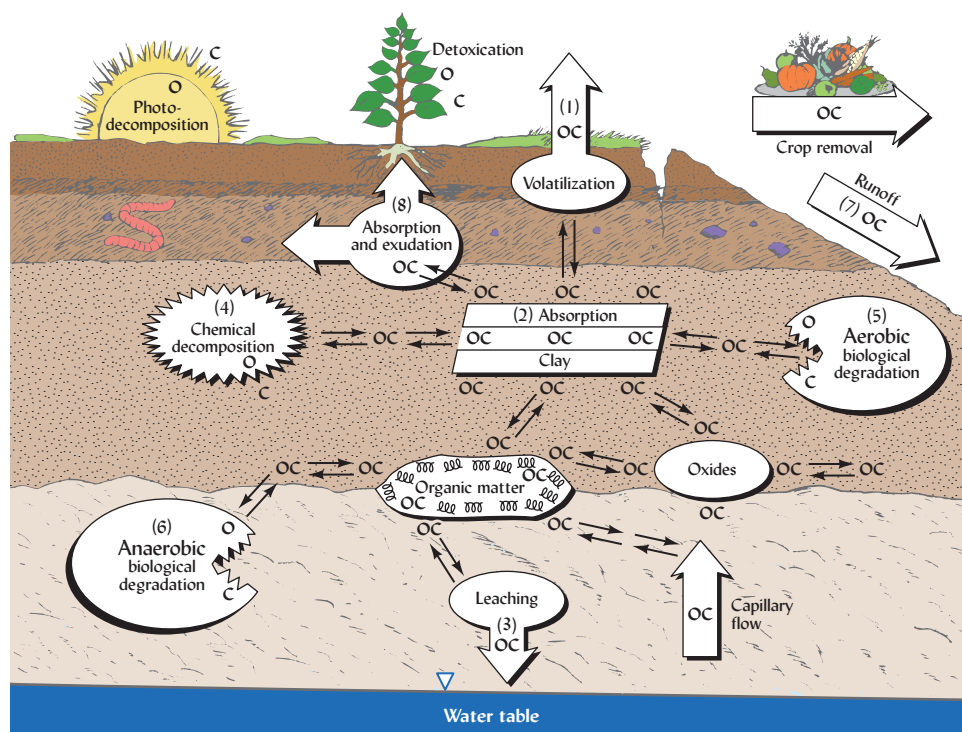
C
O
Photo-decomposition

Detoxication
O
C

(1)
OC
Volatilization

OC
Crop removal

Runoff
(7) OC

(8)
Absorption and exudation
OC

OC OC OC

(4)
Chemical decomposition
O
C

OC

(2) Absorption
OC OC OC
Clay

OC

(5)
O
Aerobic biological degradation
C

OC OC OC

OC

OC OC

OC
Organic matter
OC

OC
Oxides
OC OC

OC

(6)
O
Anaerobic biological degradation
C

OC

OC

Leaching
(3)

OC
Capillary flow

Water table